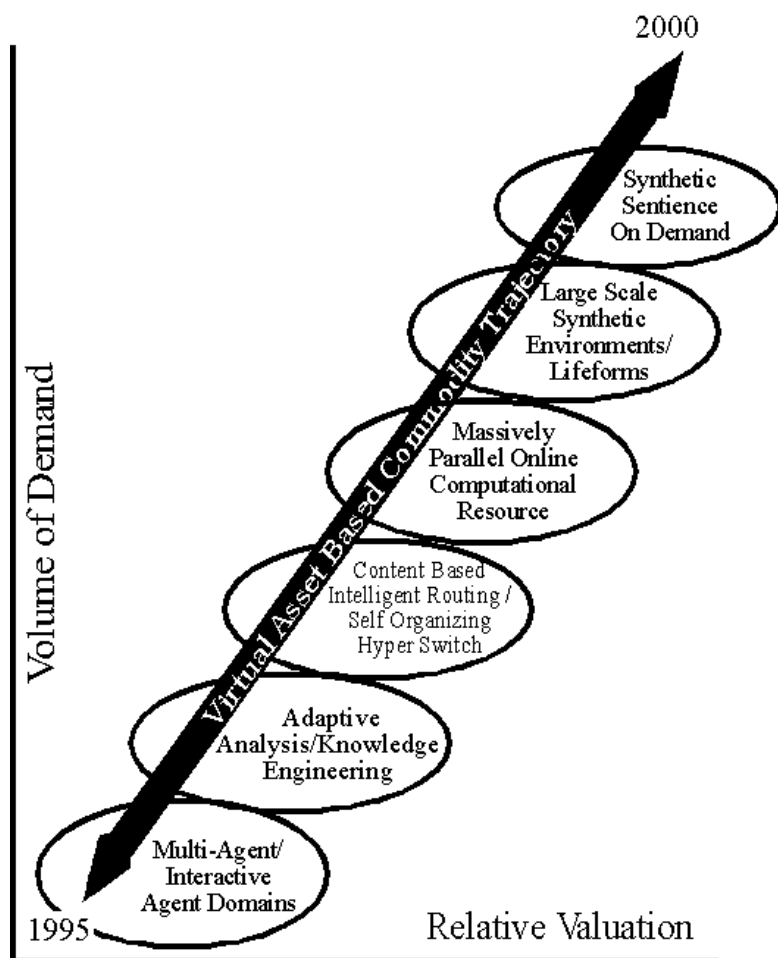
2000

Volume of Demand

Virtual Asset Based Commodity Trajectory

Synthetic Sentience On Demand

Large Scale Synthetic Environments/ Lifeforms

Massively Parallel Online Computational Resource

Content Based Intelligent Routing / Self Organizing Hyper Switch

Adaptive Analysis/Knowledge Engineering

Multi-Agent/ Interactive Agent Domains

1995

Relative Valuation